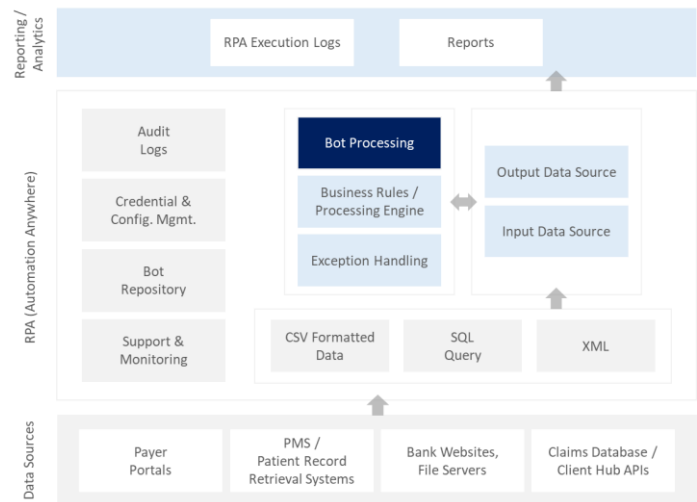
Reporting / Analytics

RPA Execution Logs

Reports

RPA (Automation Anywhere)

Audit Logs

Credential & Config. Mgmt.

Bot Repository

Support & Monitoring

Bot Processing

Business Rules / Processing Engine

Exception Handling

Output Data Source

Input Data Source

CSV Formatted Data

SQL Query

XML

Data Sources

Payer Portals

PMS / Patient Record Retrieval Systems

Bank Websites, File Servers

Claims Database / Client Hub APIs